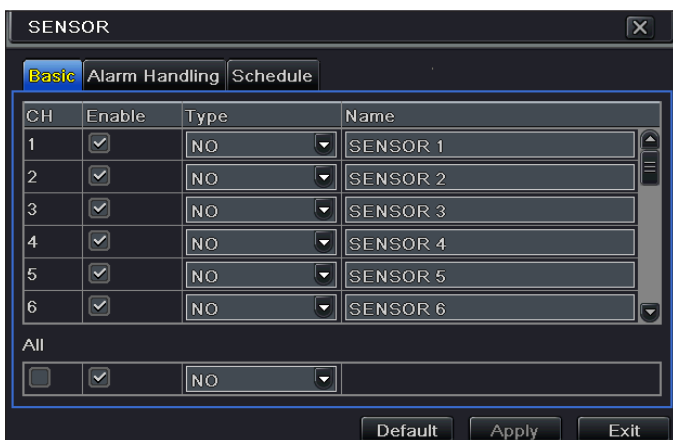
SENSOR

Basic Alarm Handling Schedule

| CH | Enable | Type | Name |
|---|---|---|---|
| 1 | ☑ | NO | SENSOR 1 |
| 2 | ☑ | NO | SENSOR 2 |
| 3 | ☑ | NO | SENSOR 3 |
| 4 | ☑ | NO | SENSOR 4 |
| 5 | ☑ | NO | SENSOR 5 |
| 6 | ☑ | NO | SENSOR 6 |

All

| ☐ | ☑ | NO | |
|---|---|---|---|

Default Apply Exit